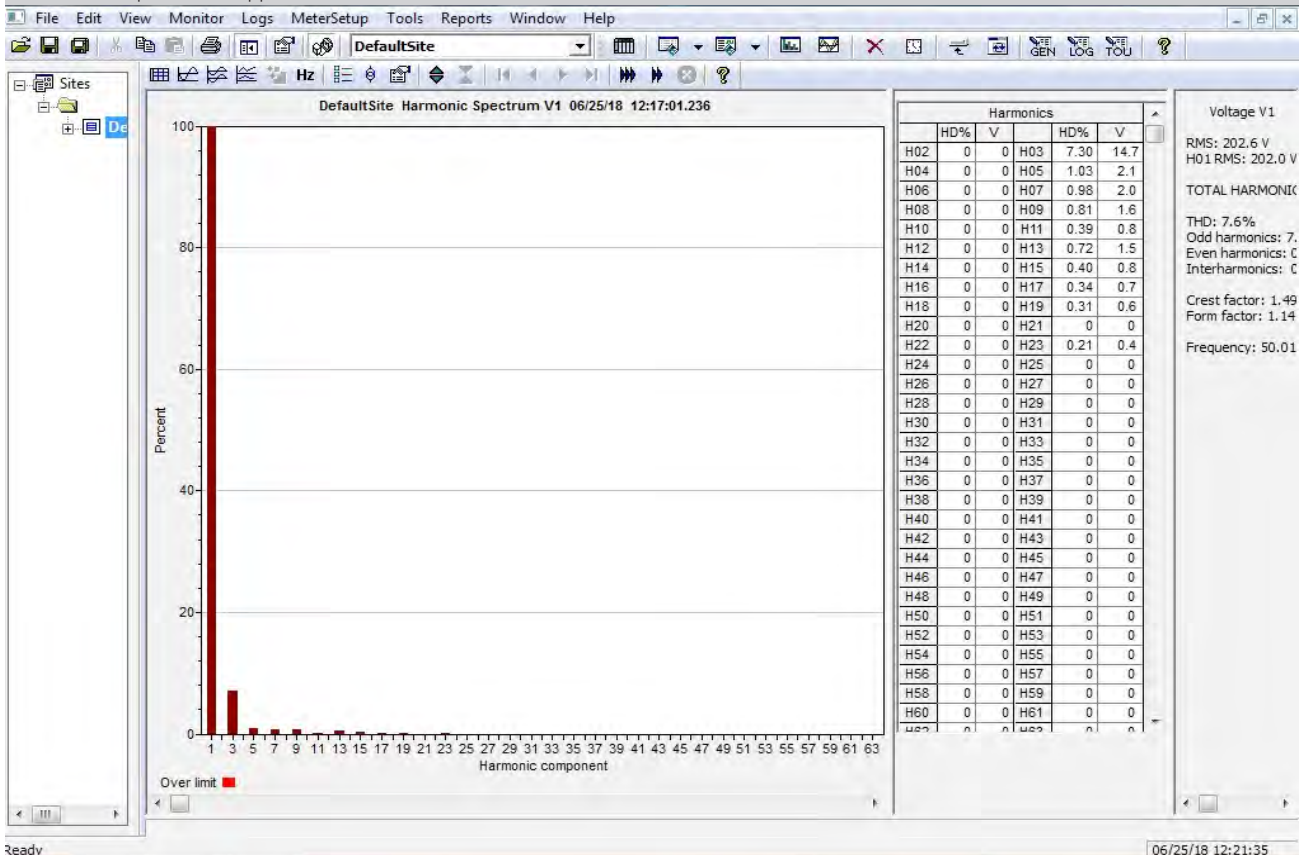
File Edit View Monitor Logs MeterSetup Tools Reports Window Help

DefaultSite

Hz

GEN LOG TOU

Sites

De

DefaultSite Harmonic Spectrum V1 06/25/18 12:17:01.236

100
80
60
40
20
0

Percent

1 3 5 7 9 11 13 15 17 19 21 23 25 27 29 31 33 35 37 39 41 43 45 47 49 51 53 55 57 59 61 63
Harmonic component

Over limit

Harmonics

| | HD% | V | | HD% | V |
|---|---|---|---|---|---|
| H02 | 0 | 0 | H03 | 7.30 | 14.7 |
| H04 | 0 | 0 | H05 | 1.03 | 2.1 |
| H06 | 0 | 0 | H07 | 0.98 | 2.0 |
| H08 | 0 | 0 | H09 | 0.81 | 1.6 |
| H10 | 0 | 0 | H11 | 0.39 | 0.8 |
| H12 | 0 | 0 | H13 | 0.72 | 1.5 |
| H14 | 0 | 0 | H15 | 0.40 | 0.8 |
| H16 | 0 | 0 | H17 | 0.34 | 0.7 |
| H18 | 0 | 0 | H19 | 0.31 | 0.6 |
| H20 | 0 | 0 | H21 | 0 | 0 |
| H22 | 0 | 0 | H23 | 0.21 | 0.4 |
| H24 | 0 | 0 | H25 | 0 | 0 |
| H26 | 0 | 0 | H27 | 0 | 0 |
| H28 | 0 | 0 | H29 | 0 | 0 |
| H30 | 0 | 0 | H31 | 0 | 0 |
| H32 | 0 | 0 | H33 | 0 | 0 |
| H34 | 0 | 0 | H35 | 0 | 0 |
| H36 | 0 | 0 | H37 | 0 | 0 |
| H38 | 0 | 0 | H39 | 0 | 0 |
| H40 | 0 | 0 | H41 | 0 | 0 |
| H42 | 0 | 0 | H43 | 0 | 0 |
| H44 | 0 | 0 | H45 | 0 | 0 |
| H46 | 0 | 0 | H47 | 0 | 0 |
| H48 | 0 | 0 | H49 | 0 | 0 |
| H50 | 0 | 0 | H51 | 0 | 0 |
| H52 | 0 | 0 | H53 | 0 | 0 |
| H54 | 0 | 0 | H55 | 0 | 0 |
| H56 | 0 | 0 | H57 | 0 | 0 |
| H58 | 0 | 0 | H59 | 0 | 0 |
| H60 | 0 | 0 | H61 | 0 | 0 |
| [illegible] | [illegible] | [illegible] | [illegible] | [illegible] | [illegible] |

Voltage V1

RMS: 202.6 V
H01 RMS: 202.0 V

TOTAL HARMONI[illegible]

THD: 7.6%
Odd harmonics: 7.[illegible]
Even harmonics: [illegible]
Interharmonics: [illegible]

Crest factor: 1.49
Form factor: 1.14

Frequency: 50.01

Ready

06/25/18 12:21:35